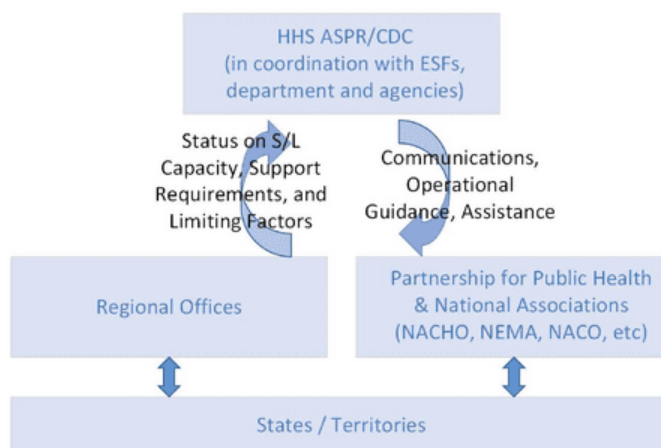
HHS ASPR/CDC
(in coordination with ESFs, department and agencies)

Status on S/L Capacity, Support Requirements, and Limiting Factors

Communications, Operational Guidance, Assistance

Regional Offices

Partnership for Public Health & National Associations (NACHO, NEMA, NACO, etc)

States / Territories